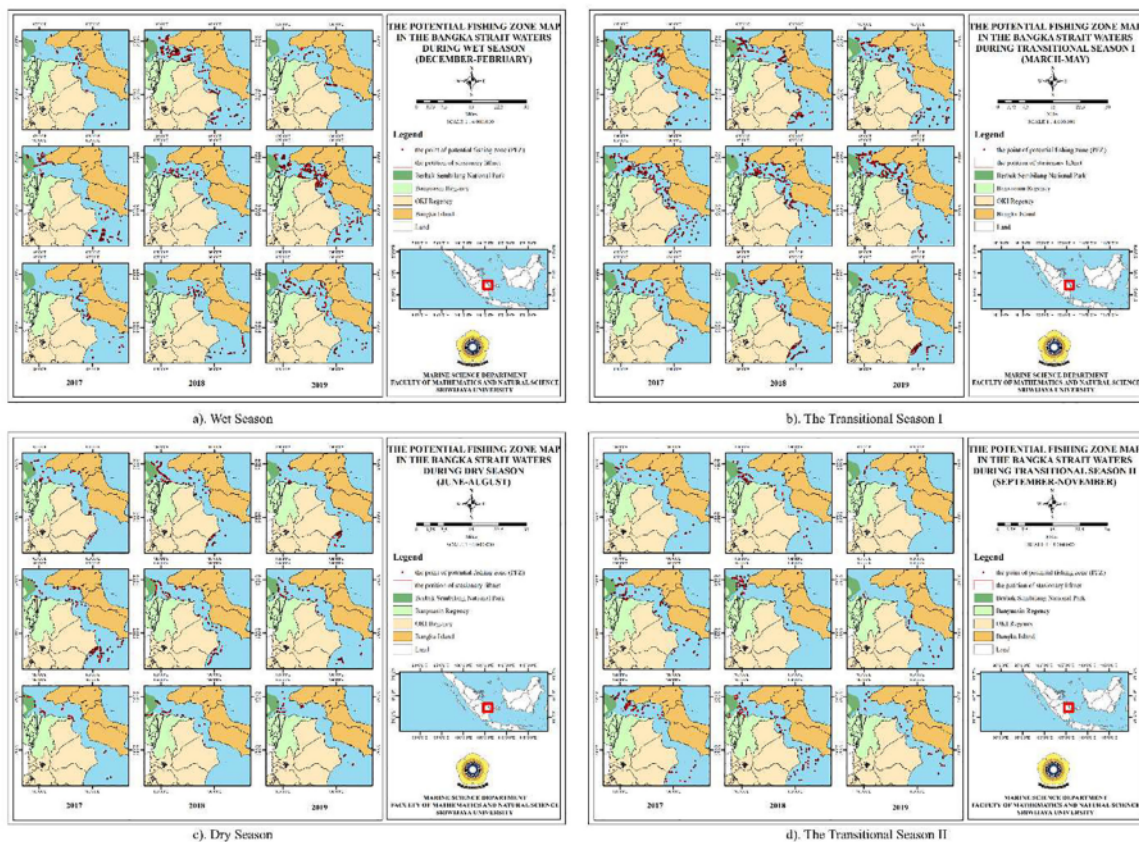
THE POTENTIAL FISHING ZONE MAP IN THE BANGKA STRAIT WATERS DURING WET SEASON (DECEMBER-FEBRUARY)

SCALE 1 : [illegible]

Legend

the point of potential fishing zone (PFZ)
the position of stationary lift net
Berbak Sembilang National Park
Banyuasin Regency
OKI Regency
Bangka Island
Land

MARINE SCIENCE DEPARTMENT
FACULTY OF MATHEMATICS AND NATURAL SCIENCE
SRIWIJAYA UNIVERSITY

2017 2018 2019

a). Wet Season

THE POTENTIAL FISHING ZONE MAP IN THE BANGKA STRAIT WATERS DURING TRANSITIONAL SEASON I (MARCH-MAY)

SCALE 1 : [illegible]

Legend

the point of potential fishing zone (PFZ)
the position of stationary liftnet
Berbak Sembilang National Park
Banyuasin Regency
OKI Regency
Bangka Island
Land

MARINE SCIENCE DEPARTMENT
FACULTY OF MATHEMATICS AND NATURAL SCIENCE
SRIWIJAYA UNIVERSITY

2017 2018 2019

b). The Transitional Season I

THE POTENTIAL FISHING ZONE MAP IN THE BANGKA STRAIT WATERS DURING DRY SEASON (JUNE-AUGUST)

SCALE 1 : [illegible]

Legend

the point of potential fishing zone (PFZ)
the position of stationary liftnet
Berbak Sembilang National Park
Banyuasin Regency
OKI Regency
Bangka Island
Land

MARINE SCIENCE DEPARTMENT
FACULTY OF MATHEMATICS AND NATURAL SCIENCE
SRIWIJAYA UNIVERSITY

2017 2018 2019

c). Dry Season

THE POTENTIAL FISHING ZONE MAP IN THE BANGKA STRAIT WATERS DURING TRANSITIONAL SEASON II (SEPTEMBER-NOVEMBER)

SCALE 1 : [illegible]

Legend

the point of potential fishing zone (PFZ)
the position of stationary liftnet
Berbak Sembilang National Park
Banyuasin Regency
OKI Regency
Bangka Island
Land

MARINE SCIENCE DEPARTMENT
FACULTY OF MATHEMATICS AND NATURAL SCIENCE
SRIWIJAYA UNIVERSITY

2017 2018 2019

d). The Transitional Season II